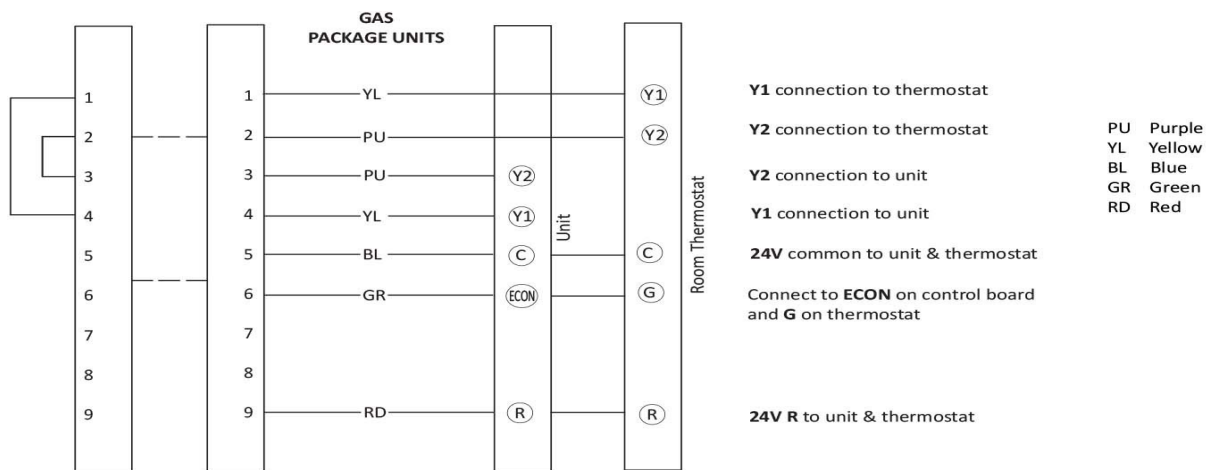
GAS
PACKAGE UNITS

1
2
3
4
5
6
7
8
9

1 YL
2 PU
3 PU
4 YL
5 BL
6 GR
7
8
9 RD

Unit
Y2
Y1
C
ECON
R

Room Thermostat
Y1
Y2
C
G
R

**Y1** connection to thermostat

**Y2** connection to thermostat

**Y2** connection to unit

**Y1** connection to unit

**24V** common to unit & thermostat

Connect to **ECON** on control board and **G** on thermostat

**24V R** to unit & thermostat

PU Purple
YL Yellow
BL Blue
GR Green
RD Red